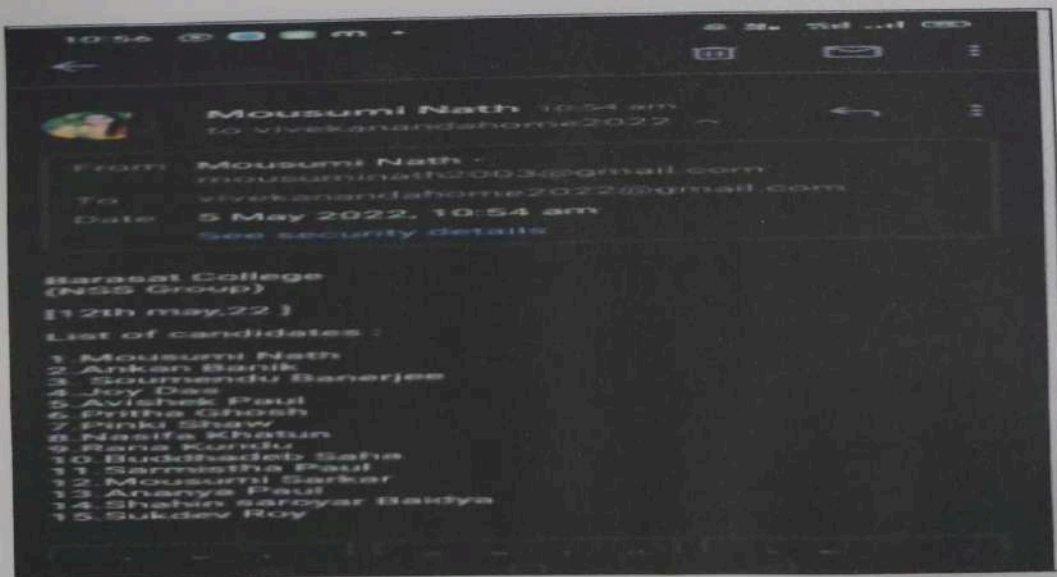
10:56

Mousumi Nath 10:54 am
to vivekanandahome2022

From Mousumi Nath ·
mousuminath2003@gmail.com
To vivekanandahome2022@gmail.com
Date 5 May 2022, 10:54 am
See security details

Barasat College
(NSS Group)

[12th may,22 ]

List of candidates :

1.Mousumi Nath
2.Ankan Banik
3. Soumendu Banerjee
4.Joy Das
5.Avishek Paul
6.Pritha Ghosh
7.Pinku Shaw
8.Nasifa Khatun
9.Rana Kundu
10.Buddhadeb Saha
11.Sarmistha Paul
12.Mousumi Sarkar
13.Ananya Paul
14.Shahin sarowar Baidya
15.Sukdev Roy